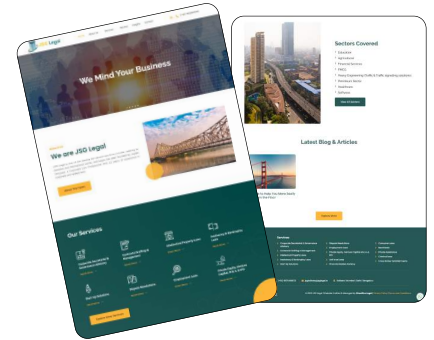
JSG Legal

We Mind Your Business

We are JSG Legal

Our Services

Sectors Covered

Education
Agriculture
Financial Services
FMCG
Heavy Engineering (Traffic & Public Operating Solutions)
Petroleum Sector
Healthcare
Software

Latest Blog & Articles